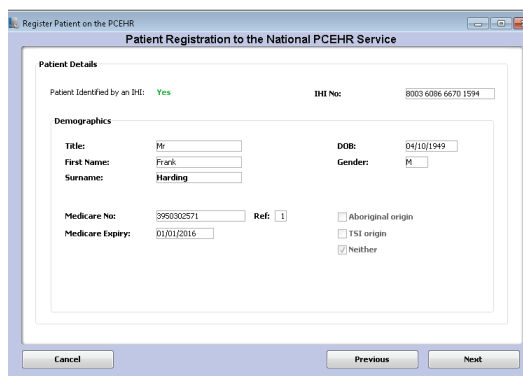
Register Patient on the PCEHR

Patient Registration to the National PCEHR Service

Patient Details

Patient Identified by an IHI: Yes

IHI No: 8003 6086 6670 1594

Demographics

Title: Mr

First Name: Frank

Surname: Harding

DOB: 04/10/1949

Gender: M

Medicare No: 3950302571

Ref: 1

Medicare Expiry: 01/01/2016

Aboriginal origin

TSI origin

Neither

Cancel

Previous

Next